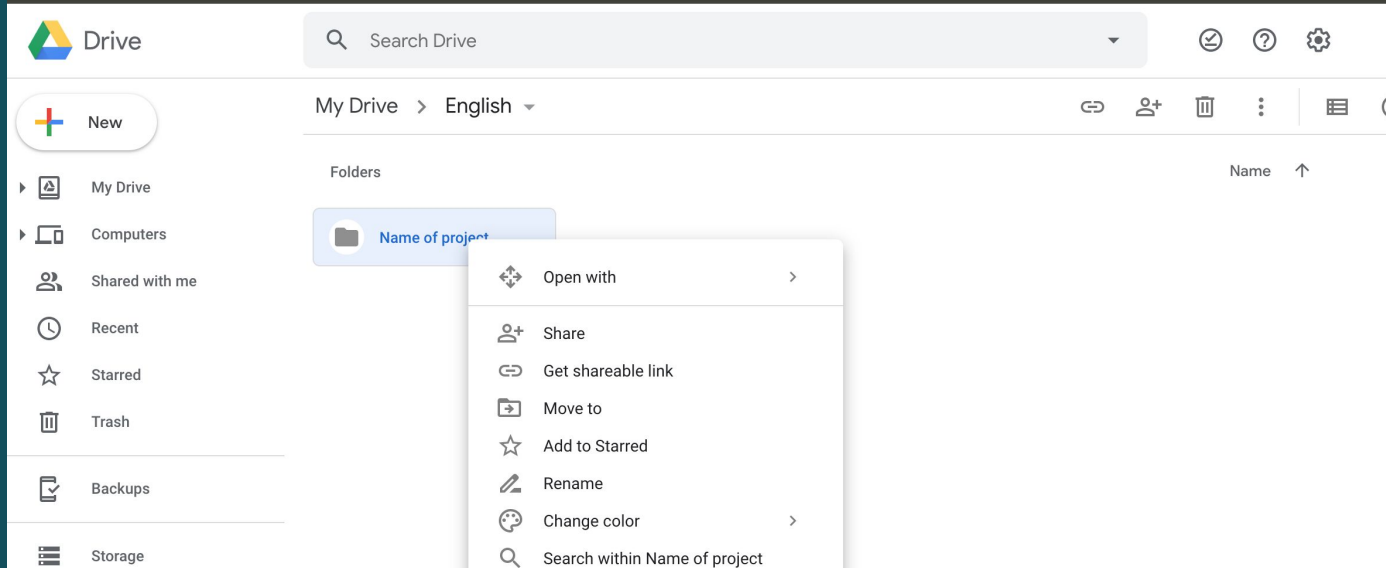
Drive

Search Drive

New

My Drive

Computers

Shared with me

Recent

Starred

Trash

Backups

Storage

My Drive > English

Folders

Name

Name of project

Open with

Share

Get shareable link

Move to

Add to Starred

Rename

Change color

Search within Name of project